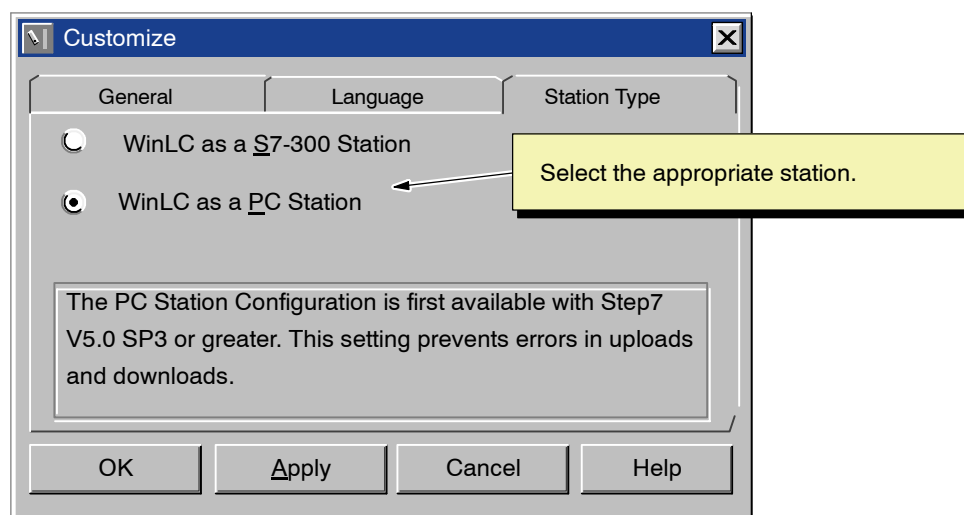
Customize

General

Language

Station Type

WinLC as a S7-300 Station

WinLC as a PC Station

Select the appropriate station.

The PC Station Configuration is first available with Step7 V5.0 SP3 or greater. This setting prevents errors in uploads and downloads.

OK

Apply

Cancel

Help